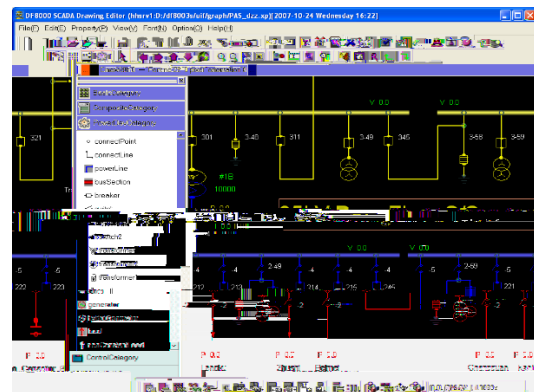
DF8000 SCADA Drawing Editor (hbmrv1:D:/df8003s/sif/graph/PAS_dzz.xp)[2007-10-24 Wednesday 14:22]

File(F) Edit(E) Property(P) View(V) Font(N) Option(O) Help(H)

connectPoint
connectLine
powerLine
busSection
breaker
generator
load
ControlCategory

V 00
V 00
V 00
V 00

321
301
3 40
311
3 49
345
3 58
359

#1B
10000

2 48
212
214
215
216
220
222

P 22
P 32
P 32
P 32
P 22
P 22